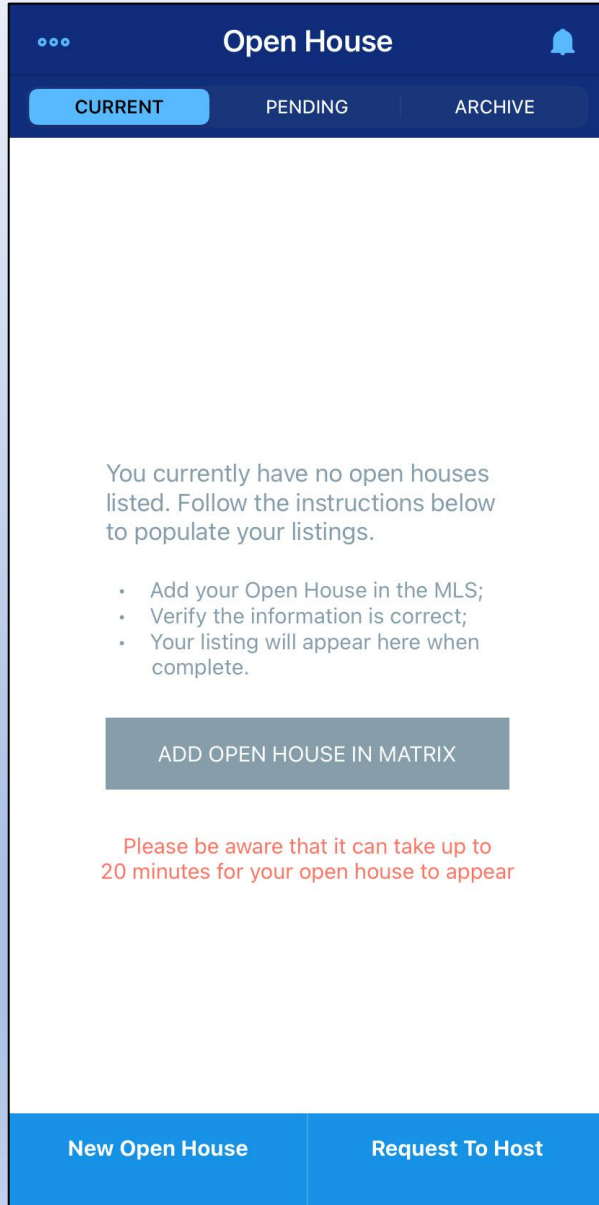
Open House

CURRENT
PENDING
ARCHIVE

You currently have no open houses listed. Follow the instructions below to populate your listings.

• Add your Open House in the MLS;
• Verify the information is correct;
• Your listing will appear here when complete.

ADD OPEN HOUSE IN MATRIX

Please be aware that it can take up to 20 minutes for your open house to appear

New Open House
Request To Host